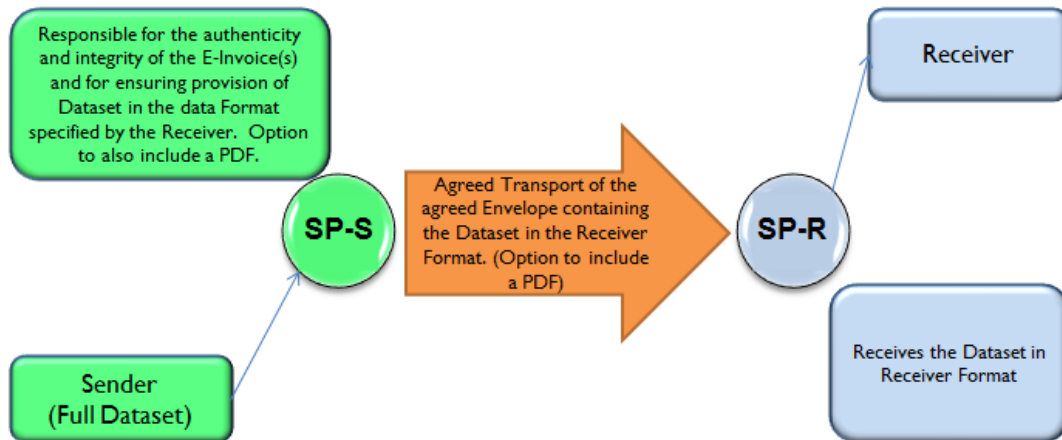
Responsible for the authenticity and integrity of the E-Invoice(s) and for ensuring provision of Dataset in the data Format specified by the Receiver. Option to also include a PDF.

SP-S

Sender (Full Dataset)

Agreed Transport of the agreed Envelope containing the Dataset in the Receiver Format. (Option to include a PDF)

SP-R

Receiver

Receives the Dataset in Receiver Format